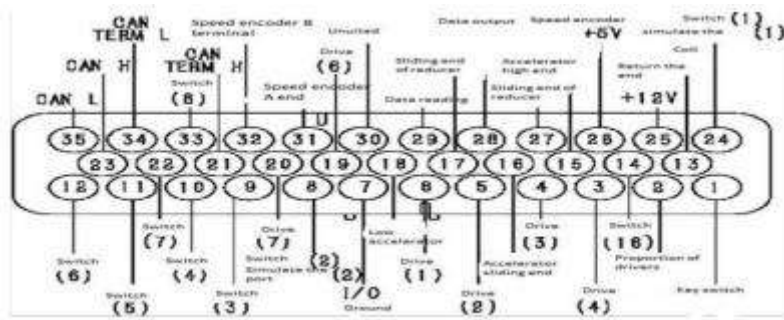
CAN TERM L

Speed encoder B terminal

Unutted

Data output

Speed encoder

Switch (1)

+5V

simulate the

(1)

CAN H

CAN TERM H

Drive (6)

Sliding end of reducer

Accelerator high end

Return the end

Coil

Switch (8)

Speed encoder A end

Data reading

Sliding end of reducer

+12V

CAN L

35 34 33 32 31 30 29 28 27 26 25 24

23 22 21 20 19 18 17 16 15 14 13

12 11 10 9 8 7 6 5 4 3 2 1

Switch (7)

Drive (7)

Low accelerator

Drive (3)

Switch (16)

Switch (6)

Switch (4)

Switch Simulate the port

(2)

(2)

Drive (1)

Accelerator sliding end

Proportion of drivers

Key switch

Switch (5)

Switch (3)

I/O Ground

Drive (2)

Drive (4)